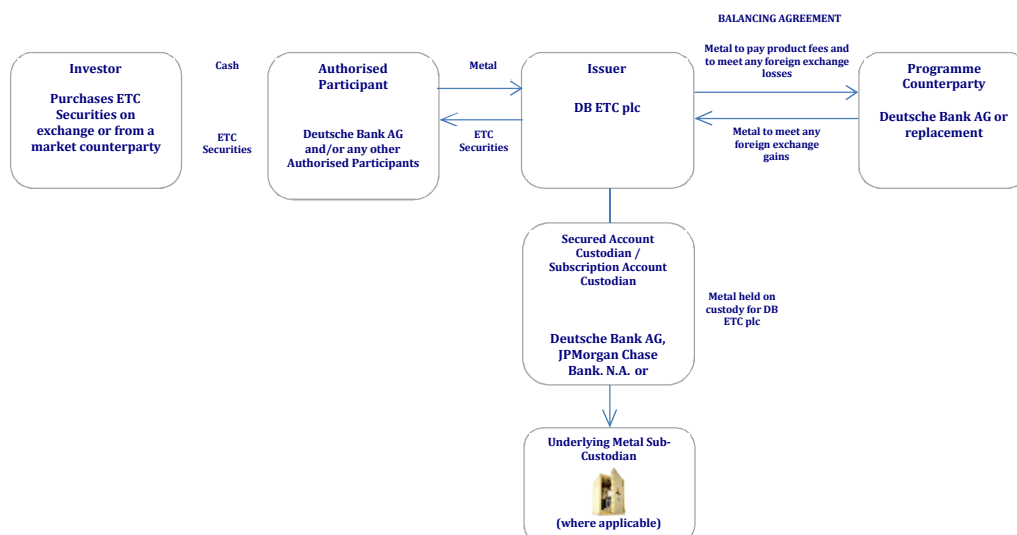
BALANCING AGREEMENT

Investor

Purchases ETC Securities on exchange or from a market counterparty

Cash

ETC Securities

Authorised Participant

Deutsche Bank AG and/or any other Authorised Participants

Metal

ETC Securities

Issuer

DB ETC plc

Metal to pay product fees and to meet any foreign exchange losses

Metal to meet any foreign exchange gains

Programme Counterparty

Deutsche Bank AG or replacement

Secured Account Custodian / Subscription Account Custodian

Deutsche Bank AG, JPMorgan Chase Bank. N.A. or

Metal held on custody for DB ETC plc

Underlying Metal Sub-Custodian

(where applicable)